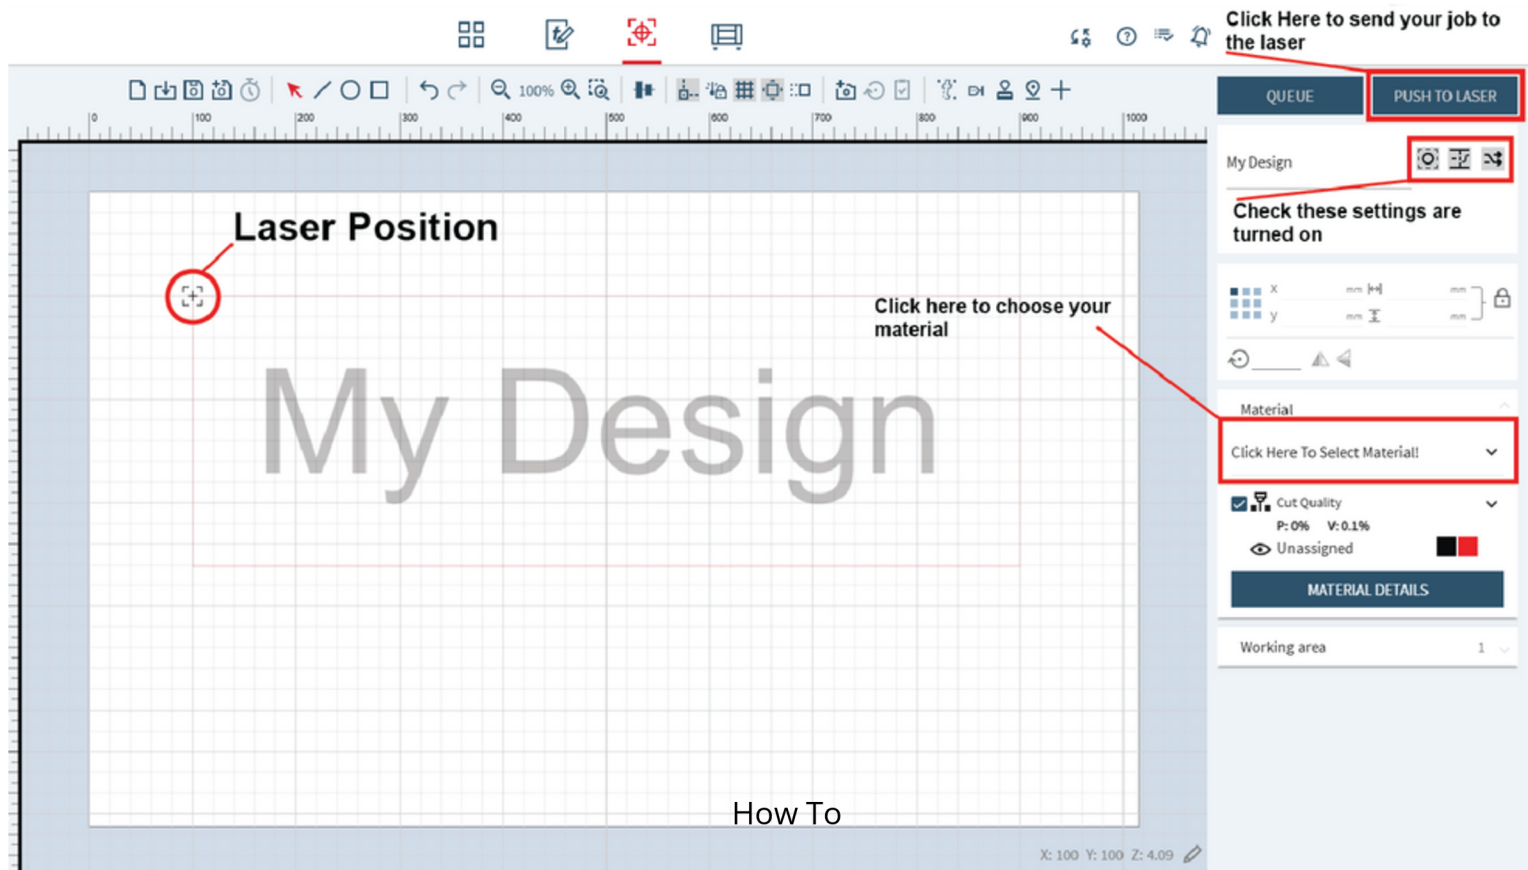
Click Here to send your job to the laser

100%

0 100 200 300 400 500 600 700 800 900 1000

QUEUE

PUSH TO LASER

My Design

Check these settings are turned on

Laser Position

My Design

Click here to choose your material

x mm mm
y mm mm

Material

Click Here To Select Material!

Cut Quality
P: 0% V: 0.1%

Unassigned

MATERIAL DETAILS

Working area 1

How To

X: 100 Y: 100 Z: 4.09